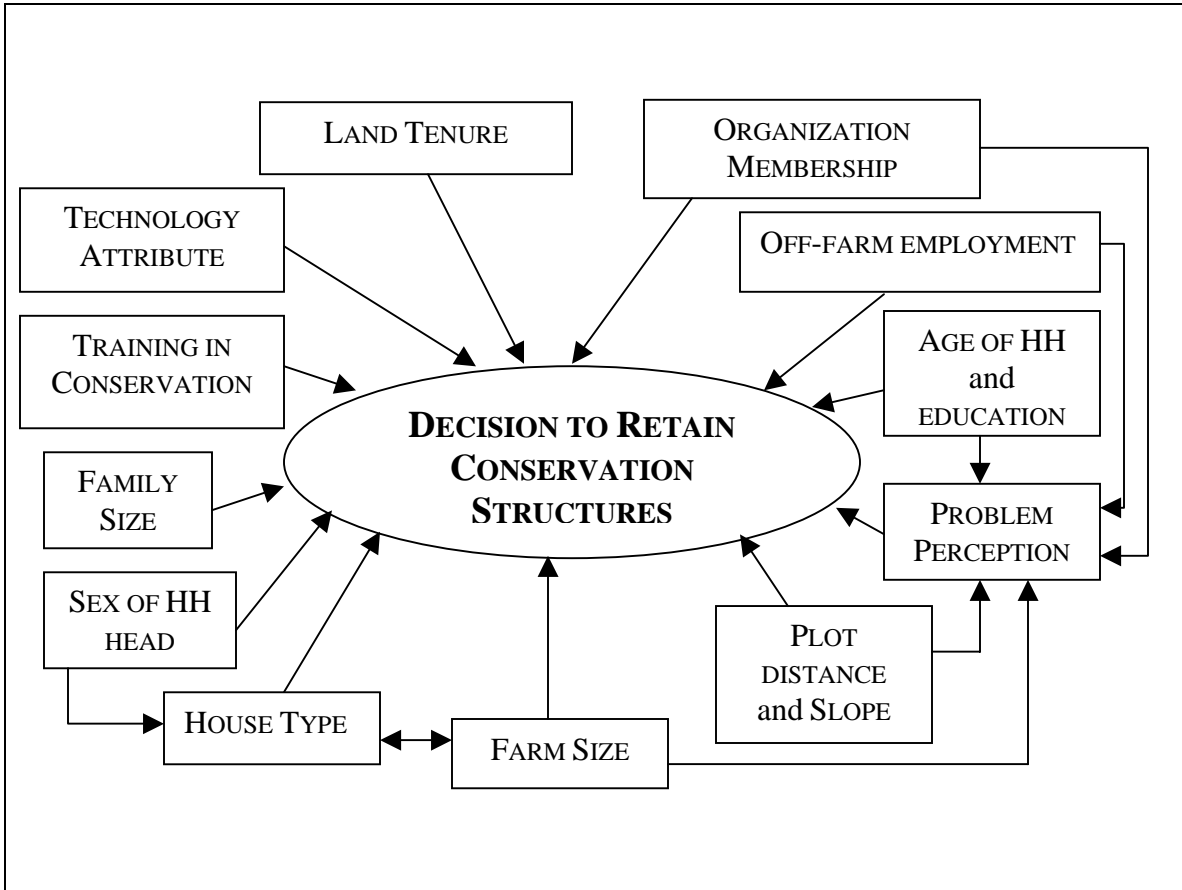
LAND TENURE

ORGANIZATION MEMBERSHIP

TECHNOLOGY ATTRIBUTE

OFF-FARM EMPLOYMENT

TRAINING IN CONSERVATION

AGE OF HH and EDUCATION

DECISION TO RETAIN CONSERVATION STRUCTURES

FAMILY SIZE

PROBLEM PERCEPTION

SEX OF HH HEAD

PLOT DISTANCE and SLOPE

HOUSE TYPE

FARM SIZE